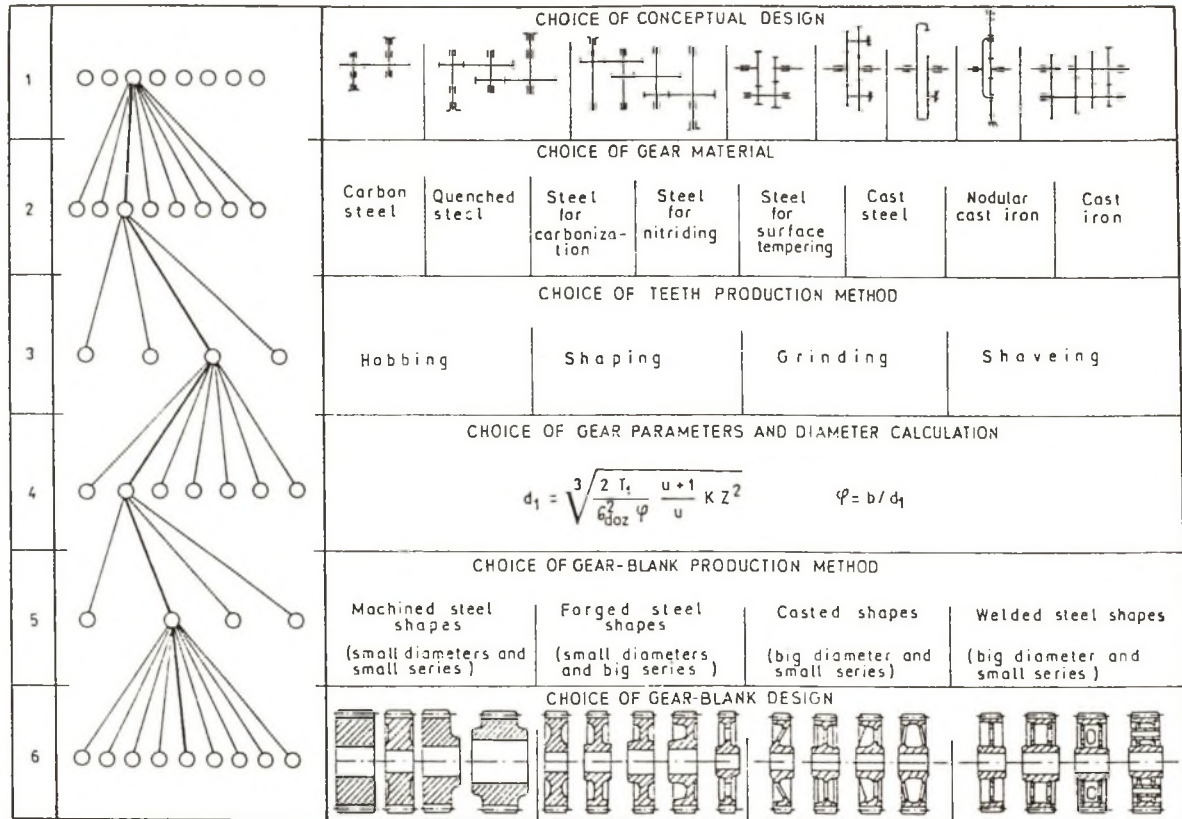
1

CHOICE OF CONCEPTUAL DESIGN

2

CHOICE OF GEAR MATERIAL

| Carbon steel | Quenched steel | Steel for carbonization | Steel for nitriding | Steel for surface tempering | Cast steel | Nodular cast iron | Cast iron |
|---|---|---|---|---|---|---|---|

3

CHOICE OF TEETH PRODUCTION METHOD

| Hobbing | Shaping | Grinding | Shaveing |
|---|---|---|---|

4

CHOICE OF GEAR PARAMETERS AND DIAMETER CALCULATION

$d_1 = \sqrt[3]{\frac{2\ T_1}{6_{doz}^2\ \varphi}\ \frac{u+1}{u}\ K\ Z^2}$ $\varphi = b/d_1$

5

CHOICE OF GEAR-BLANK PRODUCTION METHOD

| Machined steel shapes (small diameters and small series) | Forged steel shapes (small diameters and big series) | Casted shapes (big diameter and small series) | Welded steel shapes (big diameter and small series) |
|---|---|---|---|

6

CHOICE OF GEAR-BLANK DESIGN